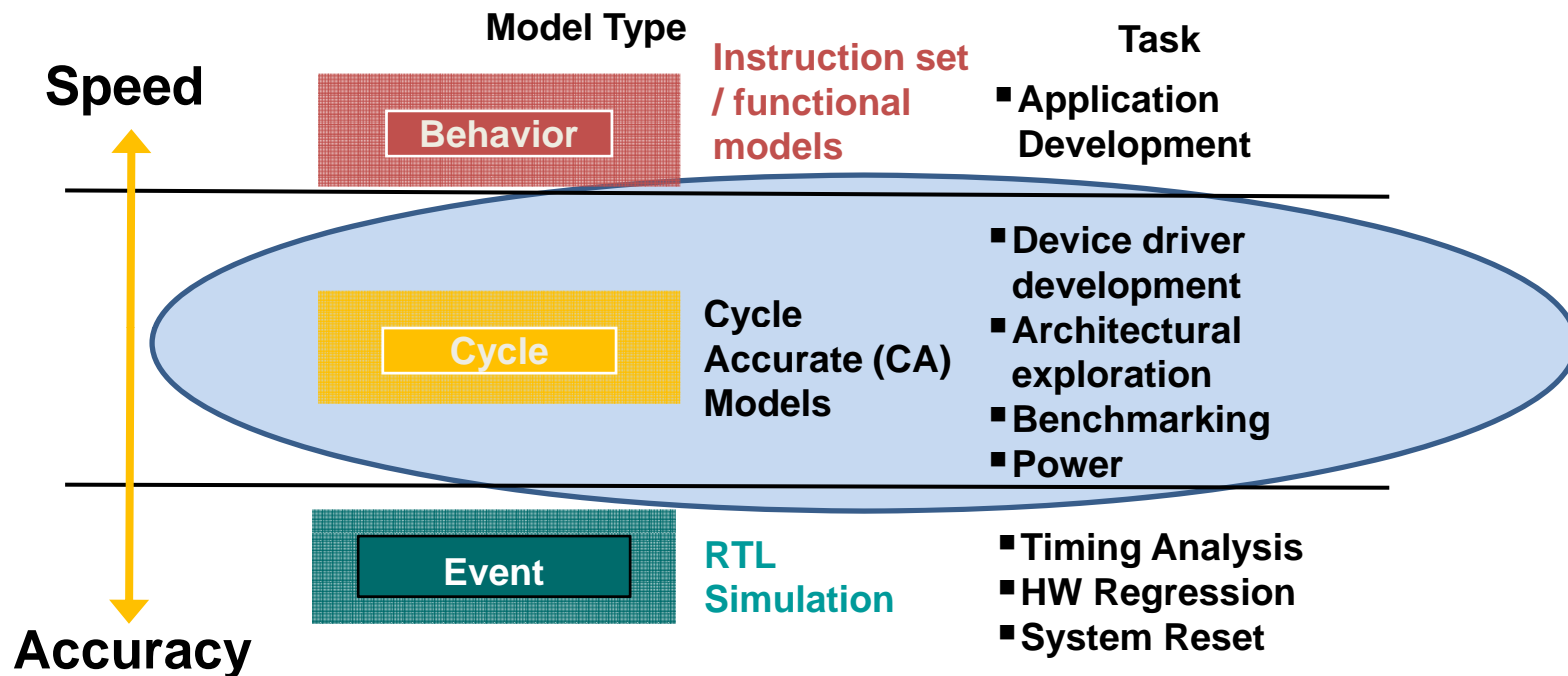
Model Type

Task

Speed

Behavior

Instruction set / functional models

■ Application Development

Cycle

Cycle Accurate (CA) Models

■ Device driver development
■ Architectural exploration
■ Benchmarking
■ Power

Event

RTL Simulation

■ Timing Analysis
■ HW Regression
■ System Reset

Accuracy